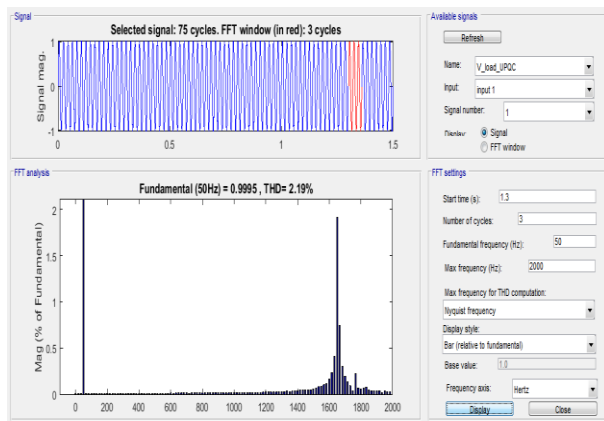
Signal

Selected signal: 75 cycles. FFT window (in red): 3 cycles

Signal mag.

1
0
-1

0
0.5
1
1.5

Available signals

Refresh

Name: V_load_UPQC

Input: input 1

Signal number: 1

Display: Signal
FFT window

FFT analysis

Fundamental (50Hz) = 0.9995 , THD= 2.19%

Mag (% of Fundamental)

2
1.5
1
0.5
0

0
200
400
600
800
1000
1200
1400
1600
1800
2000

FFT settings

Start time (s): 1.3

Number of cycles: 3

Fundamental frequency (Hz): 50

Max frequency (Hz): 2000

Max frequency for THD computation:

Nyquist frequency

Display style:

Bar (relative to fundamental)

Base value: 1.0

Frequency axis: Hertz

Display

Close